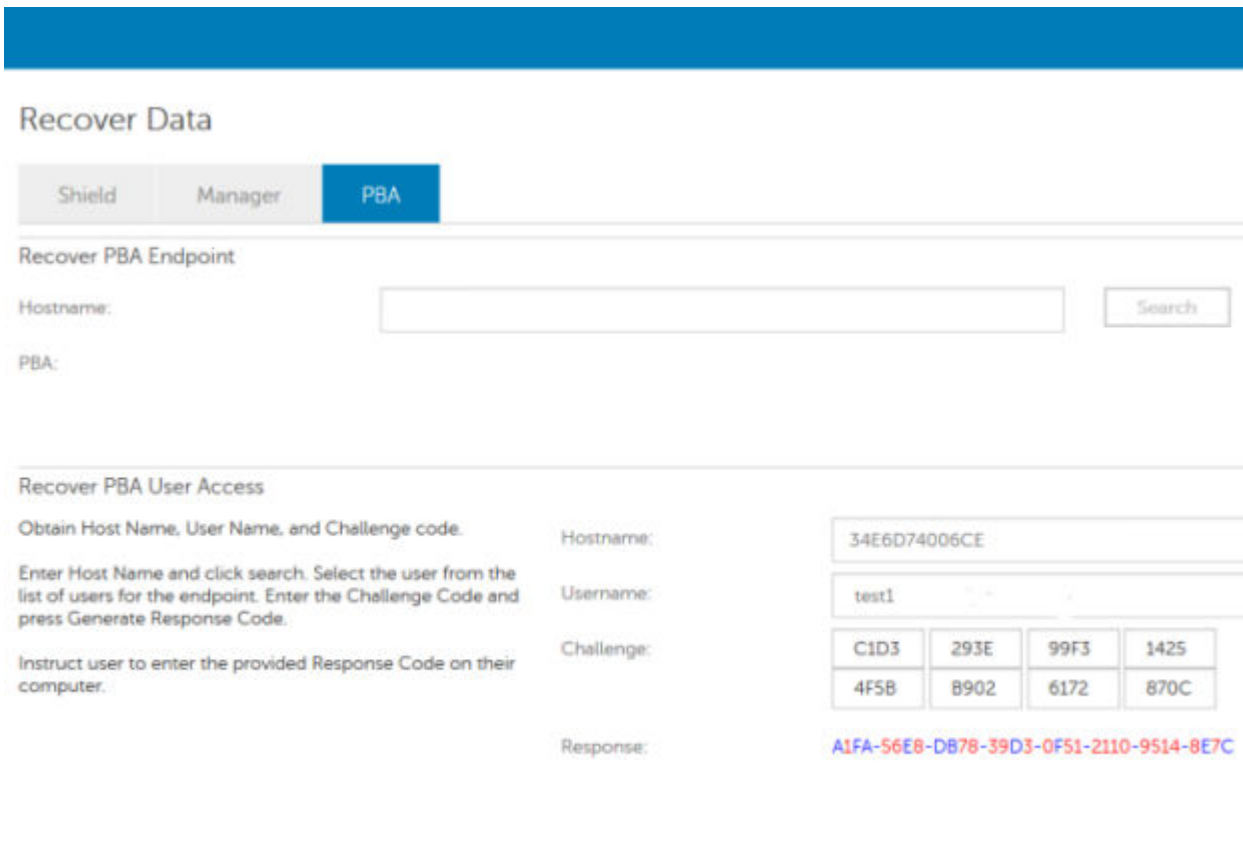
Recover Data

Shield Manager PBA

Recover PBA Endpoint

Hostname:

Search

PBA:

Recover PBA User Access

Obtain Host Name, User Name, and Challenge code.

Enter Host Name and click search. Select the user from the list of users for the endpoint. Enter the Challenge Code and press Generate Response Code.

Instruct user to enter the provided Response Code on their computer.

Hostname: 34E6D74006CE

Username: test1

Challenge:

| C1D3 | 293E | 99F3 | 1425 |
|---|---|---|---|
| 4F5B | B902 | 6172 | 870C |

Response: A1FA-56E8-DB78-39D3-0F51-2110-9514-8E7C